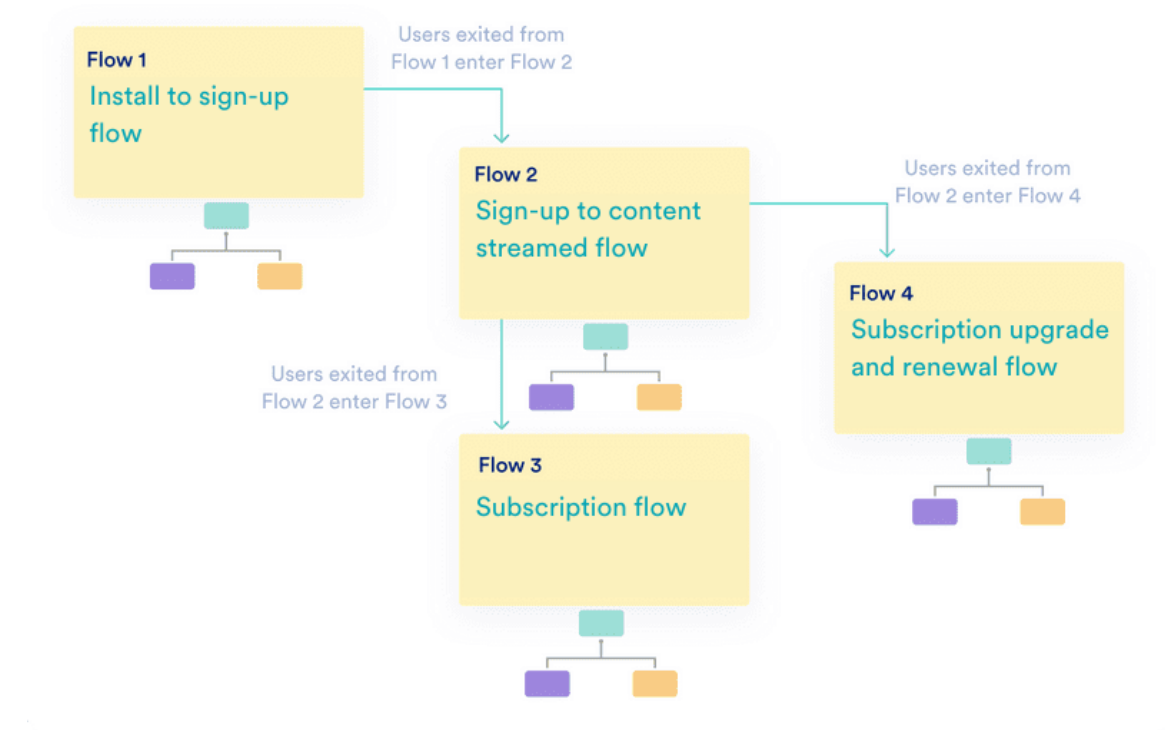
Flow 1
Install to sign-up flow

Users exited from Flow 1 enter Flow 2

Flow 2
Sign-up to content streamed flow

Users exited from Flow 2 enter Flow 4

Flow 4
Subscription upgrade and renewal flow

Users exited from Flow 2 enter Flow 3

Flow 3
Subscription flow